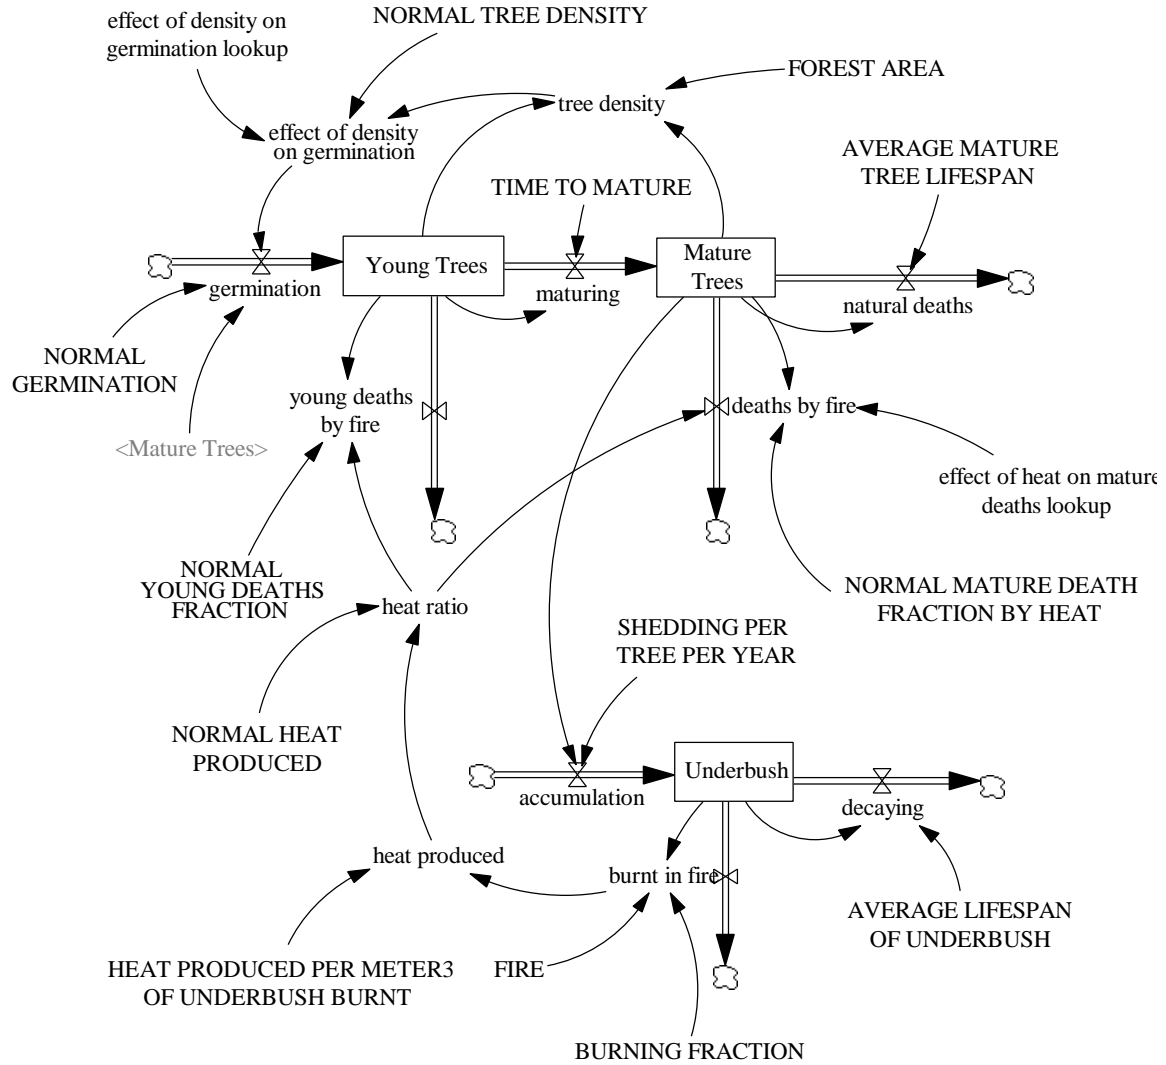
effect of density on germination lookup

NORMAL TREE DENSITY

FOREST AREA

tree density

effect of density on germination

AVERAGE MATURE TREE LIFESPAN

TIME TO MATURE

Young Trees

Mature Trees

germination

maturing

natural deaths

NORMAL GERMINATION

young deaths by fire

deaths by fire

<Mature Trees>

effect of heat on mature deaths lookup

NORMAL YOUNG DEATHS FRACTION

heat ratio

NORMAL MATURE DEATH FRACTION BY HEAT

SHEDDING PER TREE PER YEAR

NORMAL HEAT PRODUCED

Underbush

accumulation

decaying

heat produced

burnt in fire

AVERAGE LIFESPAN OF UNDERBUSH

HEAT PRODUCED PER METER3 OF UNDERBUSH BURNT

FIRE

BURNING FRACTION